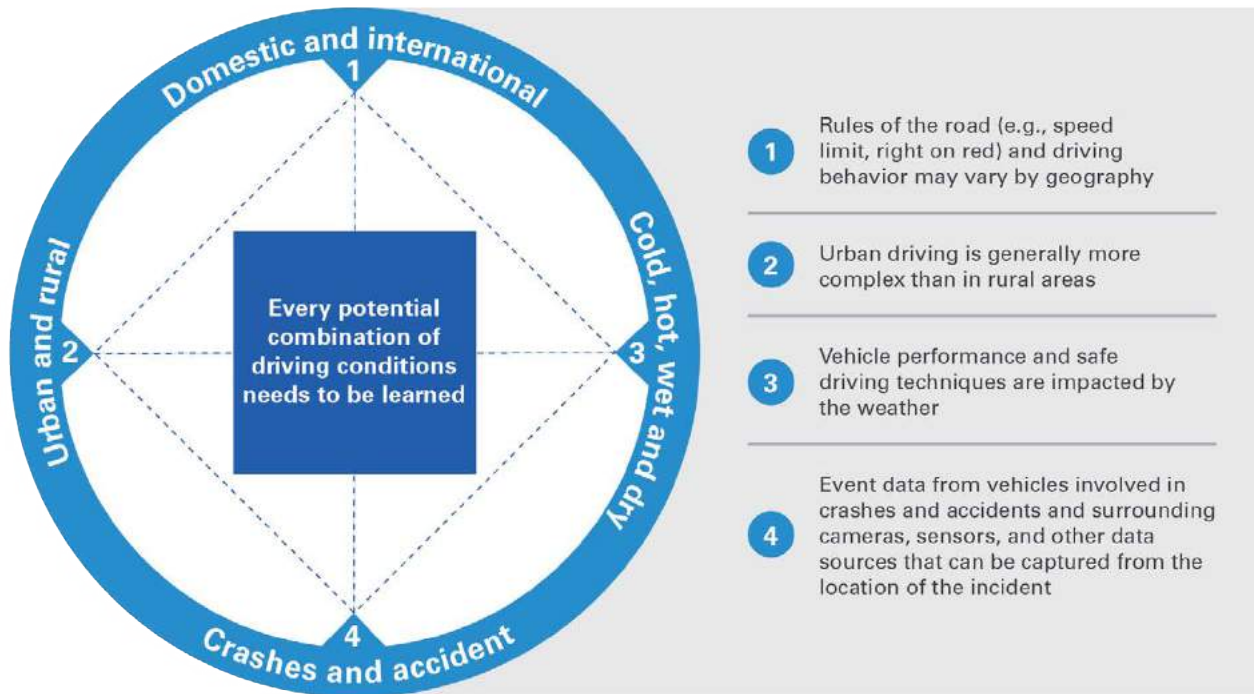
Domestic and international
1
Urban and rural
2
Cold, hot, wet and dry
3
Crashes and accident
4

Every potential combination of driving conditions needs to be learned

1 Rules of the road (e.g., speed limit, right on red) and driving behavior may vary by geography

2 Urban driving is generally more complex than in rural areas

3 Vehicle performance and safe driving techniques are impacted by the weather

4 Event data from vehicles involved in crashes and accidents and surrounding cameras, sensors, and other data sources that can be captured from the location of the incident